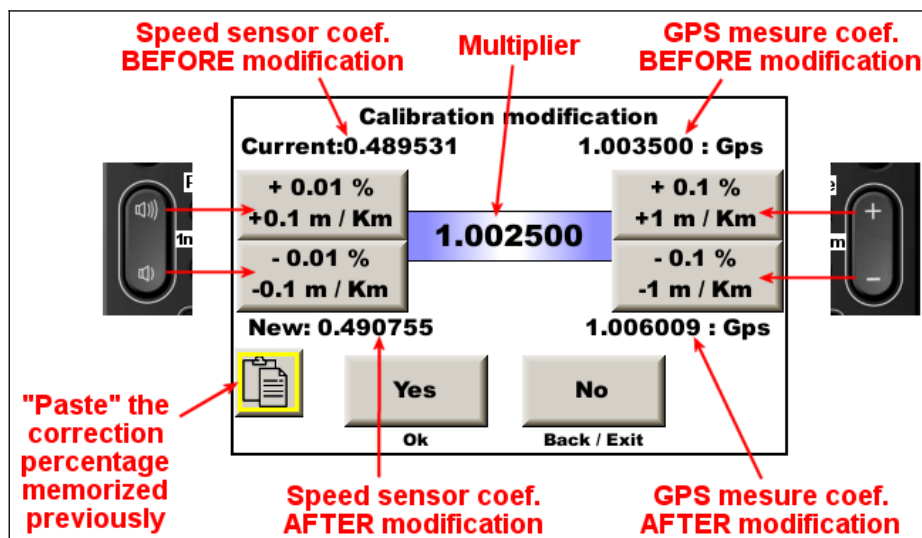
Speed sensor coef.
BEFORE modification

Multiplier

GPS mesure coef.
BEFORE modification

Calibration modification

Current:0.489531

1.003500 : Gps

+ 0.01 %
+0.1 m / Km

- 0.01 %
-0.1 m / Km

1.002500

+ 0.1 %
+1 m / Km

- 0.1 %
-1 m / Km

New: 0.490755

1.006009 : Gps

Yes
Ok

No
Back / Exit

"Paste" the correction percentage memorized previously

Speed sensor coef.
AFTER modification

GPS mesure coef.
AFTER modification